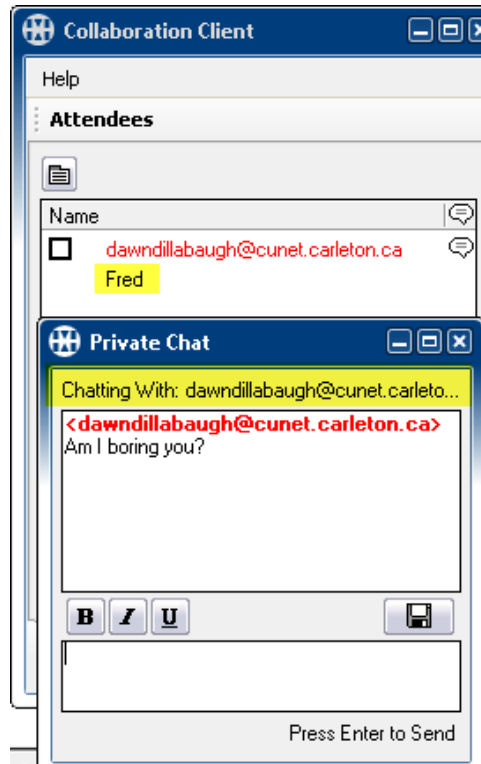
Collaboration Client

Help

Attendees

Name

dawndillabaugh@cunet.carleton.ca

Fred

Private Chat

Chatting With: dawndillabaugh@cunet.carleto...

<dawndillabaugh@cunet.carleton.ca>
Am I boring you?

B I U

Press Enter to Send